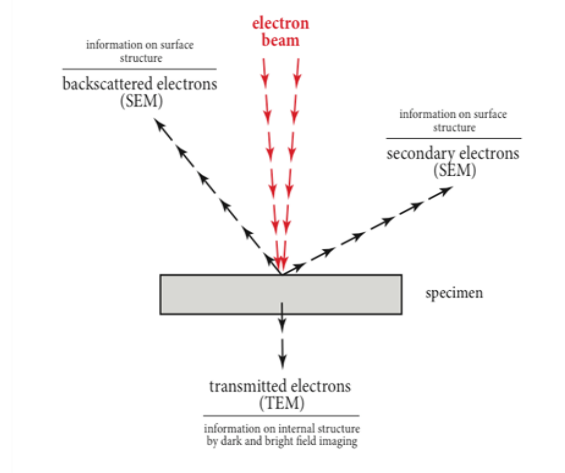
electron beam

information on surface structure

backscattered electrons (SEM)

information on surface structure

secondary electrons (SEM)

specimen

transmitted electrons (TEM)

information on internal structure by dark and bright field imaging